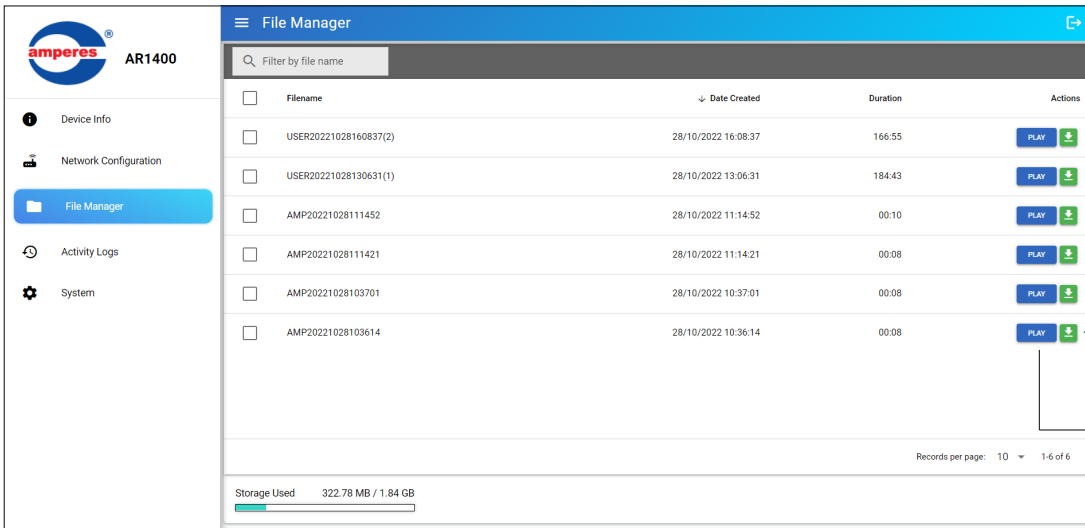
amperes®

AR1400

Device Info

Network Configuration

File Manager

Activity Logs

System

File Manager

Filter by file name

| | Filename | ↓ Date Created | Duration | Actions |
|---|---|---|---|---|
| | USER20221028160837(2) | 28/10/2022 16:08:37 | 166:55 | PLAY |
| | USER20221028130631(1) | 28/10/2022 13:06:31 | 184:43 | PLAY |
| | AMP20221028111452 | 28/10/2022 11:14:52 | 00:10 | PLAY |
| | AMP20221028111421 | 28/10/2022 11:14:21 | 00:08 | PLAY |
| | AMP20221028103701 | 28/10/2022 10:37:01 | 00:08 | PLAY |
| | AMP20221028103614 | 28/10/2022 10:36:14 | 00:08 | PLAY |

Records per page: 10 1-6 of 6

Storage Used 322.78 MB / 1.84 GB